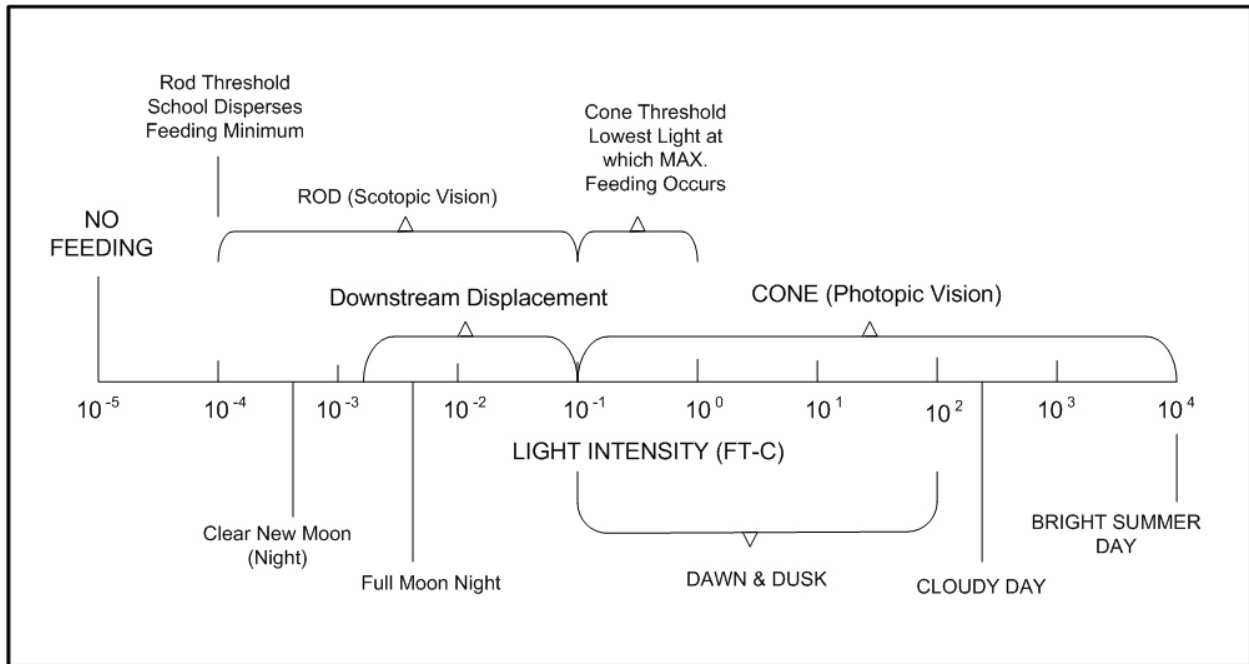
Rod Threshold
School Disperses
Feeding Minimum

Cone Threshold
Lowest Light at
which MAX.
Feeding Occurs

ROD (Scotopic Vision)

NO
FEEDING

Downstream Displacement

CONE (Photopic Vision)

$10^{-5}$ $10^{-4}$ $10^{-3}$ $10^{-2}$ $10^{-1}$ $10^{0}$ $10^{1}$ $10^{2}$ $10^{3}$ $10^{4}$

LIGHT INTENSITY (FT-C)

Clear New Moon
(Night)

Full Moon Night

DAWN & DUSK

CLOUDY DAY

BRIGHT SUMMER
DAY